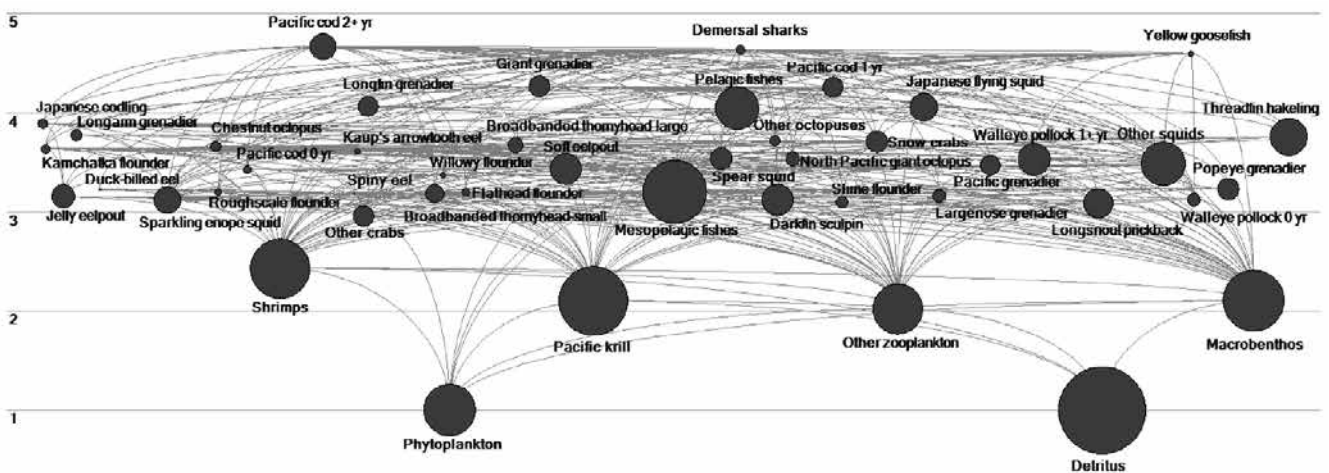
5

4

3

2

1

Pacific cod 2+ yr

Demersal sharks

Yellow goosefish

Giant grenadier

Longfin grenadier

Pacific cod 1 yr

Pelagic fishes

Japanese flying squid

Japanese codling

Longarm grenadier

Threadfin hakeling

Chestnut octopus

Kaup's arrowtooth eel

Broadbanded thornyhead large

Other octopuses

Snow crabs

Walleye pollock 1+ yr

Other squids

Kamchatka flounder

Pacific cod 0 yr

Soft eelpout

North Pacific giant octopus

Willowy flounder

Spear squid

Popeye grenadier

Duck-billed eel

Spiny eel

Shine flounder

Pacific grenadier

Jelly eelpout

Roughscale flounder

Flathead flounder

Sparkling enope squid

Largenose grenadier

Walleye pollock 0 yr

Broadbanded thornyhead small

Darkfin sculpin

Other crabs

Mesopelagic fishes

Longsnout prickback

Shrimps

Pacific krill

Other zooplankton

Macrobenthos

Phytoplankton

Detritus